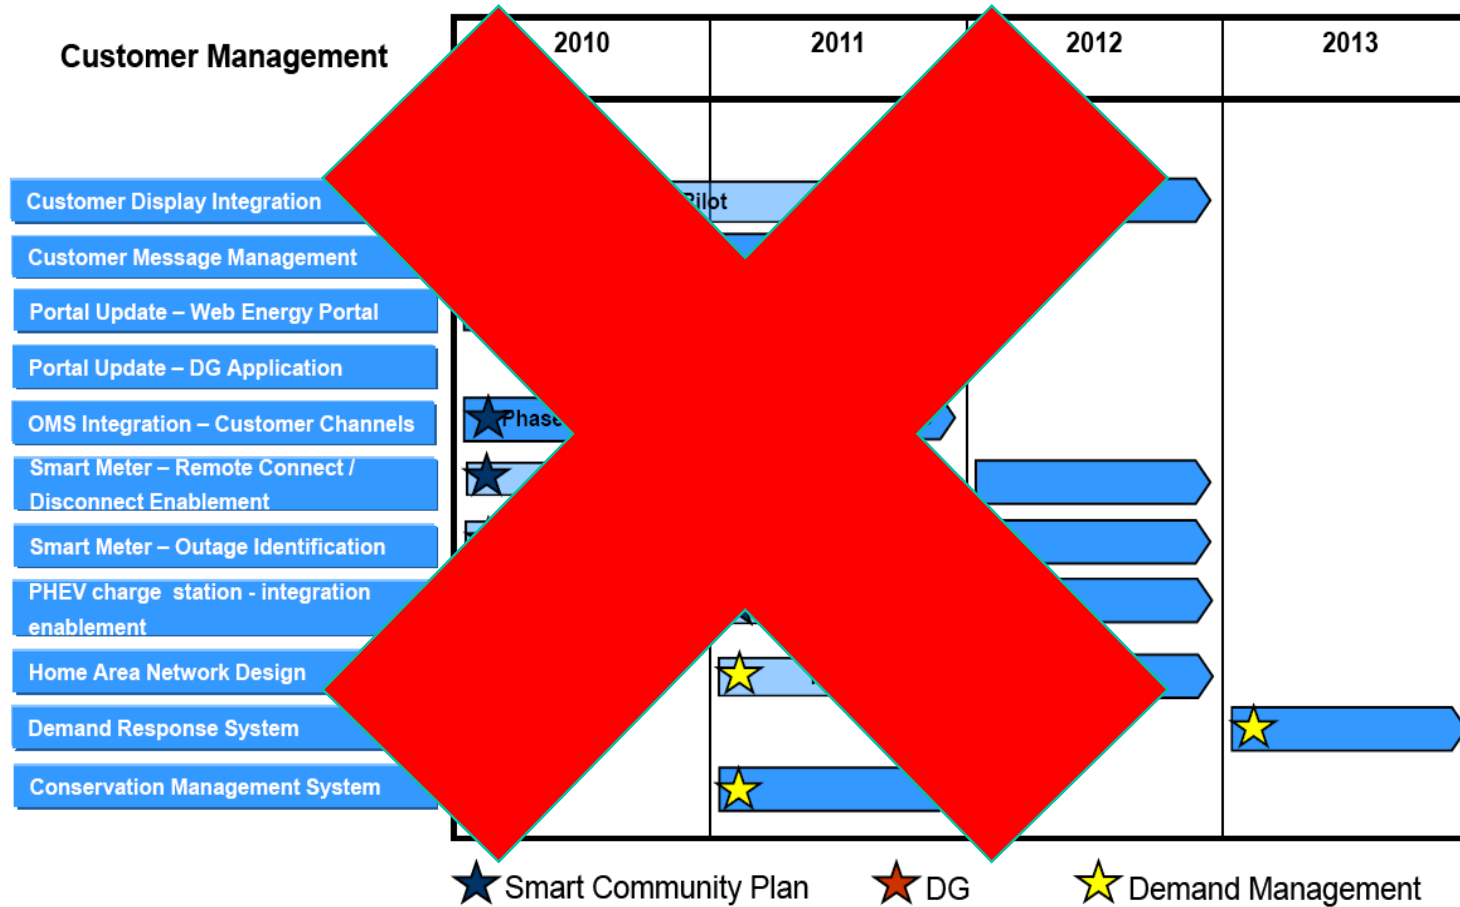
Customer Management

| 2010 | 2011 | 2012 | 2013 |
|---|---|---|---|

Customer Display Integration
Customer Message Management
Portal Update – Web Energy Portal
Portal Update – DG Application
OMS Integration – Customer Channels
Smart Meter – Remote Connect / Disconnect Enablement
Smart Meter – Outage Identification
PHEV charge station - integration enablement
Home Area Network Design
Demand Response System
Conservation Management System

Pilot

Phase

Smart Community Plan
DG
Demand Management